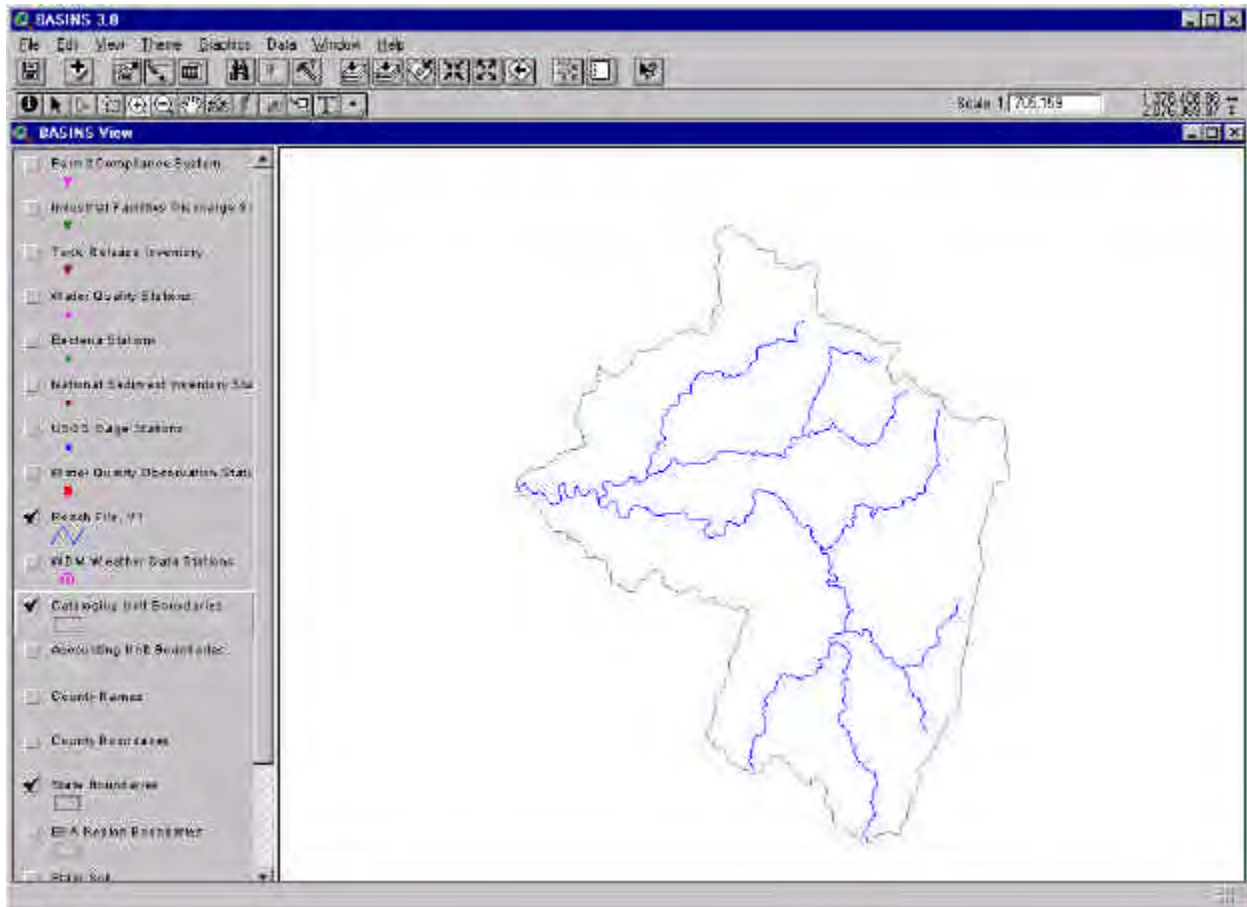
BASINS 3.0

File Edit View Theme Graphics Data Window Help

Scale 1: 705,759

BASINS View

Permit Compliance System

Industrial Facilities Discharge S

Toxic Release Inventory

Water Quality Stations

Bacteria Stations

National Sediment Inventory Sta

USGS Gage Stations

Water Quality Observation Stati

Reach File, V1

WDM Weather Data Stations

Cataloging Unit Boundaries

Accounting Unit Boundaries

County Names

County Boundaries

State Boundaries

EPA Region Boundaries

State Soil